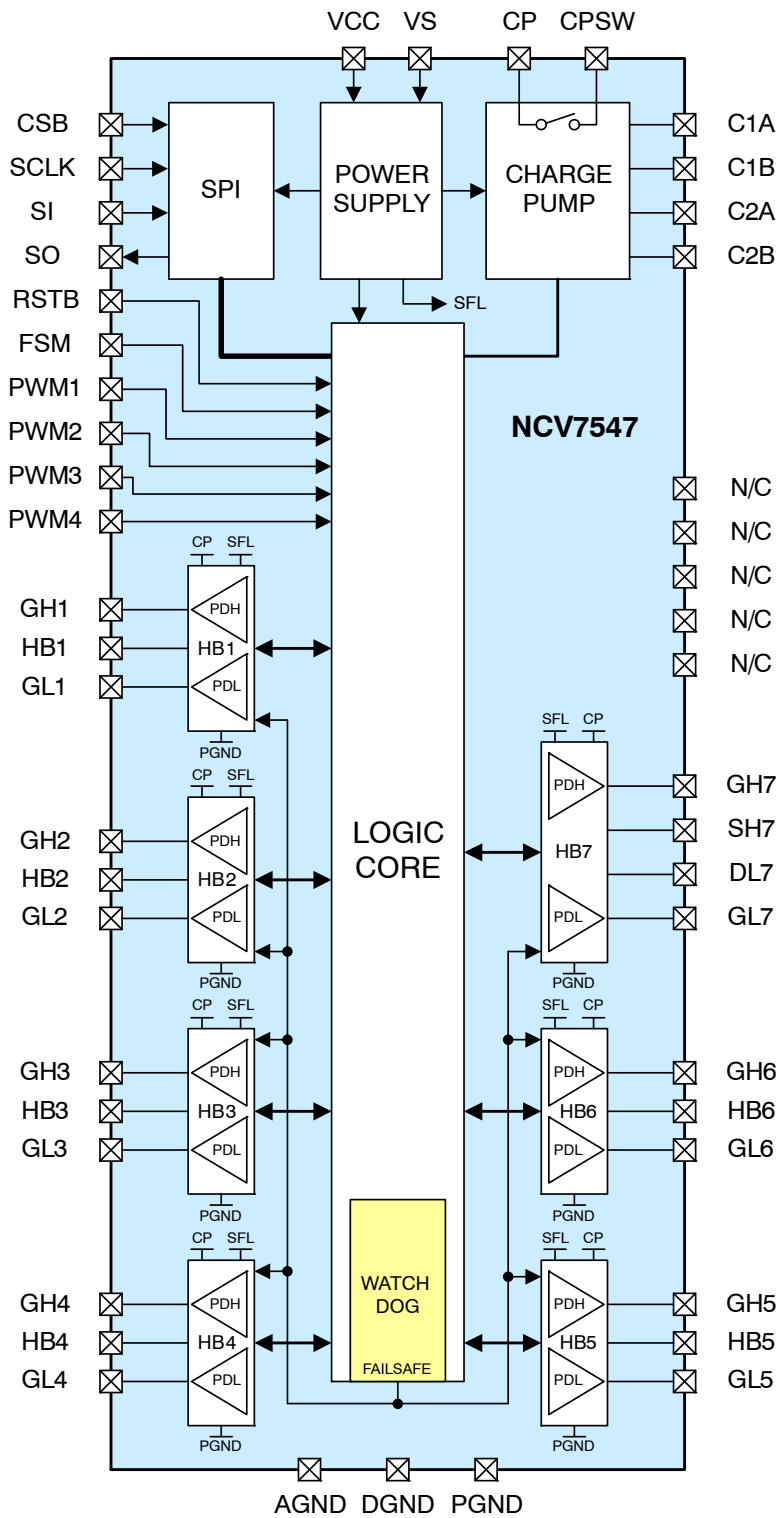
VCC VS CP CPSW

CSB
SCLK
SI
SO
RSTB
FSM
PWM1
PWM2
PWM3
PWM4

SPI

POWER SUPPLY

CHARGE PUMP

C1A
C1B
C2A
C2B

SFL

NCV7547

N/C
N/C
N/C
N/C
N/C

CP SFL
GH1
HB1
GL1
PDH
HB1
PDL
PGND

CP SFL
GH2
HB2
GL2
PDH
HB2
PDL
PGND

CP SFL
GH3
HB3
GL3
PDH
HB3
PDL
PGND

CP SFL
GH4
HB4
GL4
PDH
HB4
PDL
PGND

LOGIC CORE

WATCH DOG
FAILSAFE

SFL CP
PDH
HB7
PDL
PGND
GH7
SH7
DL7
GL7

SFL CP
PDH
HB6
PDL
PGND
GH6
HB6
GL6

SFL CP
PDH
HB5
PDL
PGND
GH5
HB5
GL5

AGND DGND PGND